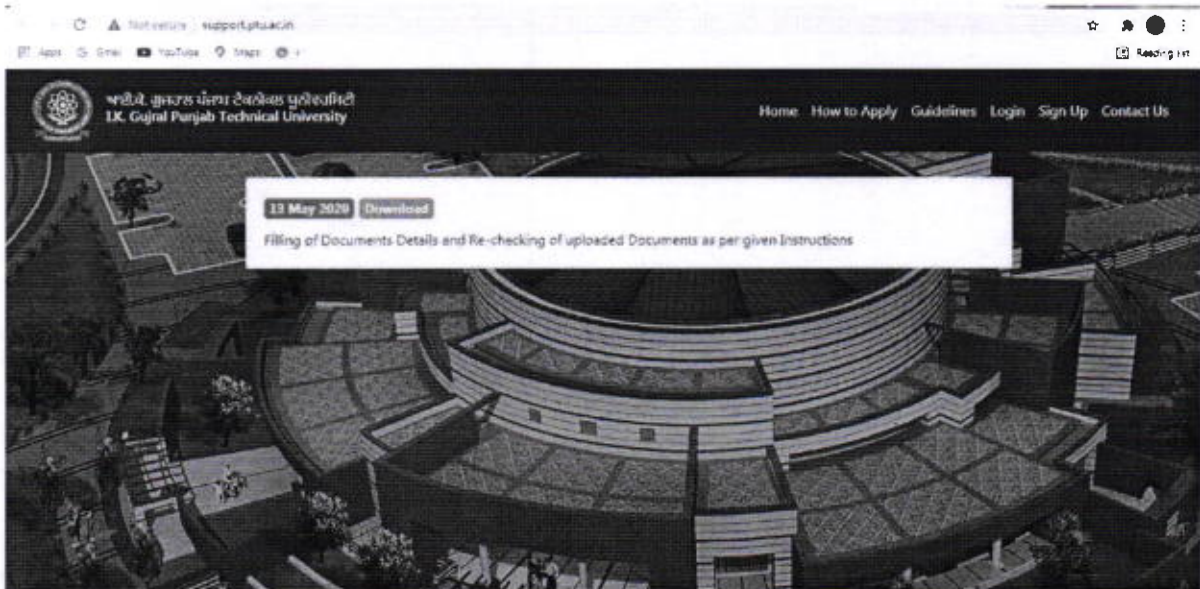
Not secure | support.ptu.ac.in

Apps Gmail YouTube Maps

Reading list

ਆਈ.ਕੇ. ਗੁਜਰਾਲ ਪੰਜਾਬ ਟੈਕਨੀਕਲ ਯੂਨੀਵਰਸਿਟੀ
I.K. Gujral Punjab Technical University

Home How to Apply Guidelines Login Sign Up Contact Us

13 May 2020 Download

Filling of Documents Details and Re-checking of uploaded Documents as per given Instructions